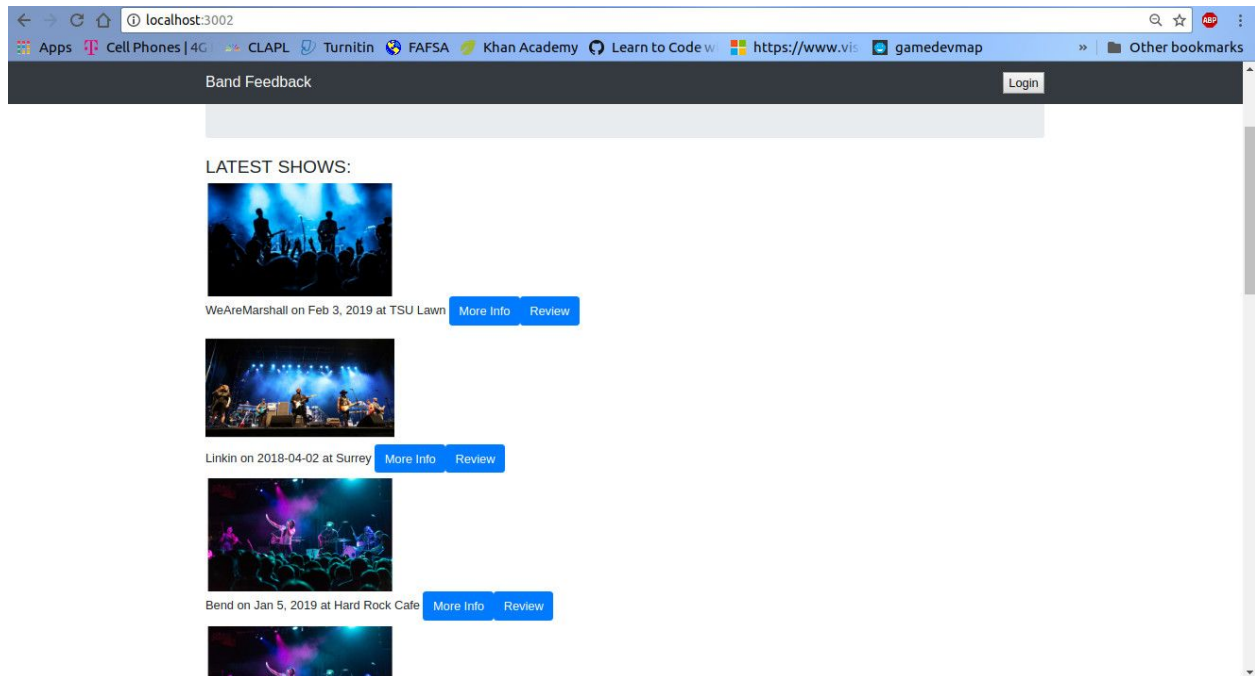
localhost:3002

Apps Cell Phones | 4G CLAPL Turnitin FAFSA Khan Academy Learn to Code w https://www.vis gamedevmap » Other bookmarks

Band Feedback

Login

LATEST SHOWS:

WeAreMarshall on Feb 3, 2019 at TSU Lawn More Info Review

Linkin on 2018-04-02 at Surrey More Info Review

Bend on Jan 5, 2019 at Hard Rock Cafe More Info Review